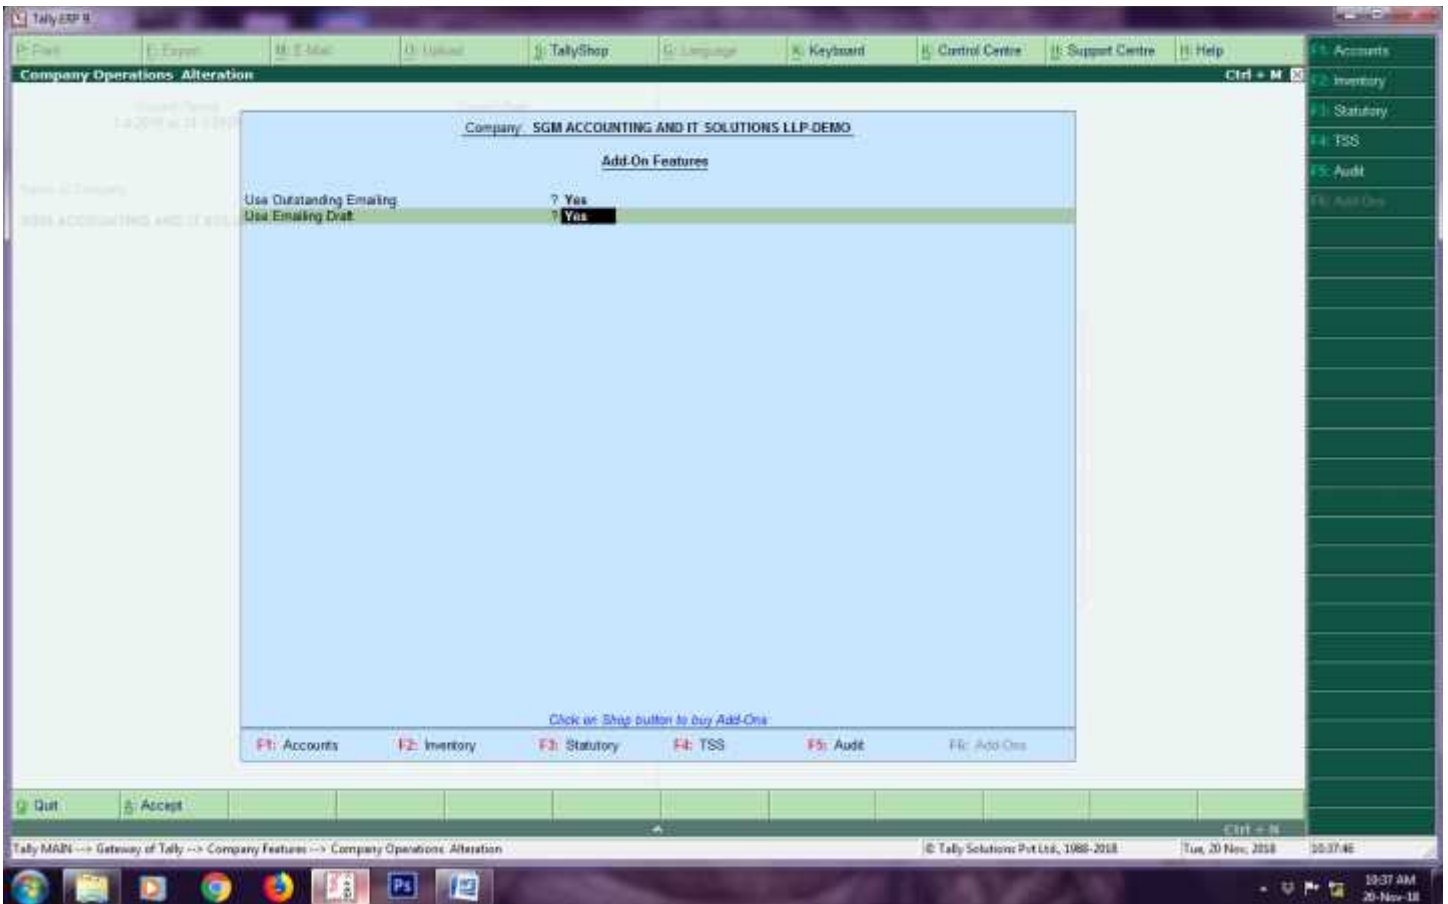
Tally.ERP 9

P: Print
E: Export
M: E-Mail
O: Upload
S: TallyShop
G: Language
K: Keyboard
K: Control Centre
H: Support Centre
H: Help

Company Operations Alteration
Ctrl + M

Company: SGM ACCOUNTING AND IT SOLUTIONS LLP-DEMO

Add-On Features

Use Outstanding Emailing ? Yes
Use Emailing Draft ? Yes

Click on Shop button to buy Add-Ons

F1: Accounts
F2: Inventory
F3: Statutory
F4: TSS
F5: Audit
F6: Add-Ons

F1: Accounts
F2: Inventory
F3: Statutory
F4: TSS
F5: Audit
F6: Add-Ons

Q: Quit
A: Accept

Ctrl + N

Tally MAIN --> Gateway of Tally --> Company Features --> Company Operations Alteration
© Tally Solutions Pvt Ltd., 1988-2018
Tue, 20 Nov, 2018
10:37:46

10:37 AM
20-Nov-18